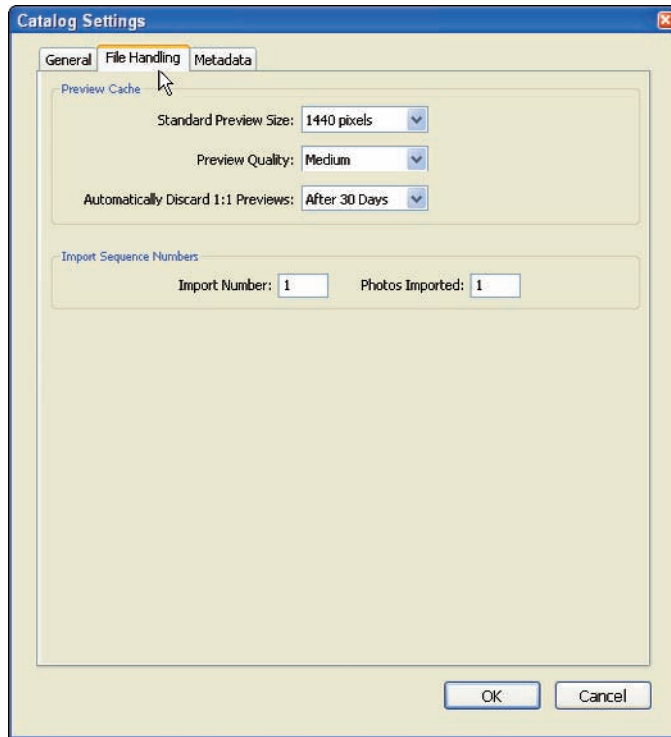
Catalog Settings

General File Handling Metadata

Preview Cache

Standard Preview Size: 1440 pixels

Preview Quality: Medium

Automatically Discard 1:1 Previews: After 30 Days

Import Sequence Numbers

Import Number: 1 Photos Imported: 1

OK Cancel